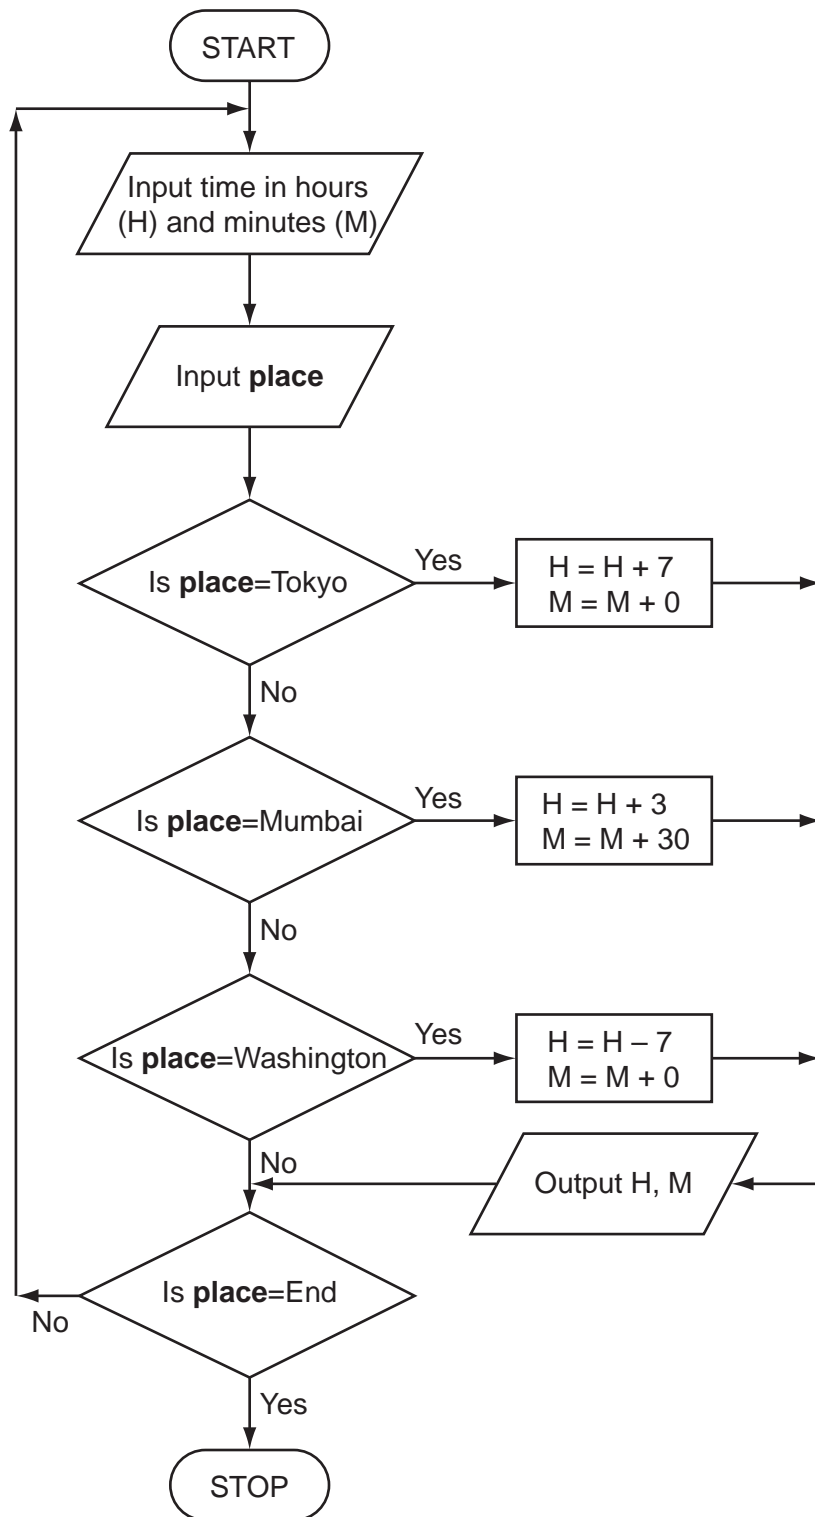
START

Input time in hours (H) and minutes (M)

Input **place**

Is **place**=Tokyo

Yes

H = H + 7
M = M + 0

No

Is **place**=Mumbai

Yes

H = H + 3
M = M + 30

No

Is **place**=Washington

Yes

H = H – 7
M = M + 0

No

Output H, M

Is **place**=End

No

Yes

STOP